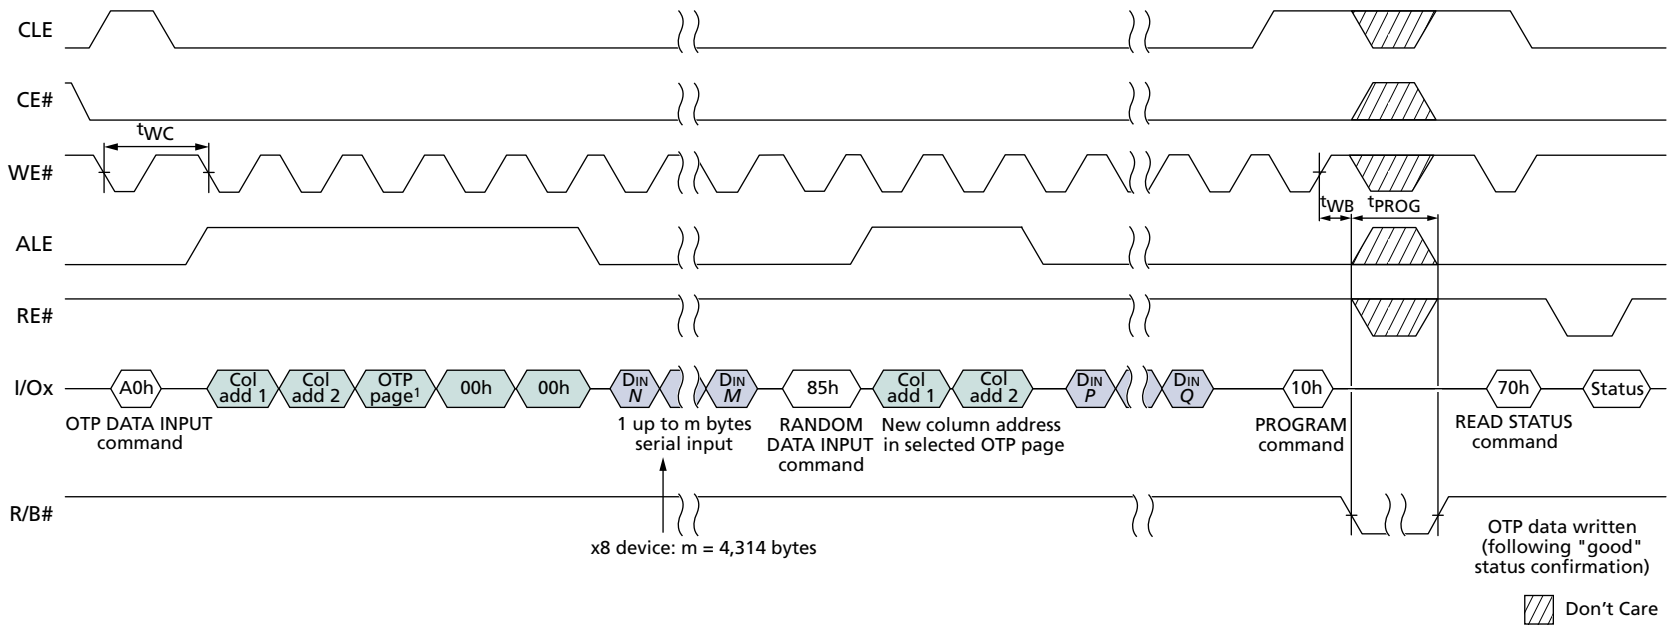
CLE

CE#

WE#

$t_{WC}$

$t_{WB}$ $t_{PROG}$

ALE

RE#

I/Ox

A0h

Col add 1

Col add 2

OTP page¹

00h

00h

$D_{IN}$ $N$

$D_{IN}$ $M$

85h

Col add 1

Col add 2

$D_{IN}$ $P$

$D_{IN}$ $Q$

10h

70h

Status

OTP DATA INPUT command

1 up to m bytes serial input

RANDOM DATA INPUT command

New column address in selected OTP page

PROGRAM command

READ STATUS command

R/B#

x8 device: m = 4,314 bytes

OTP data written (following "good" status confirmation)

Don’t Care